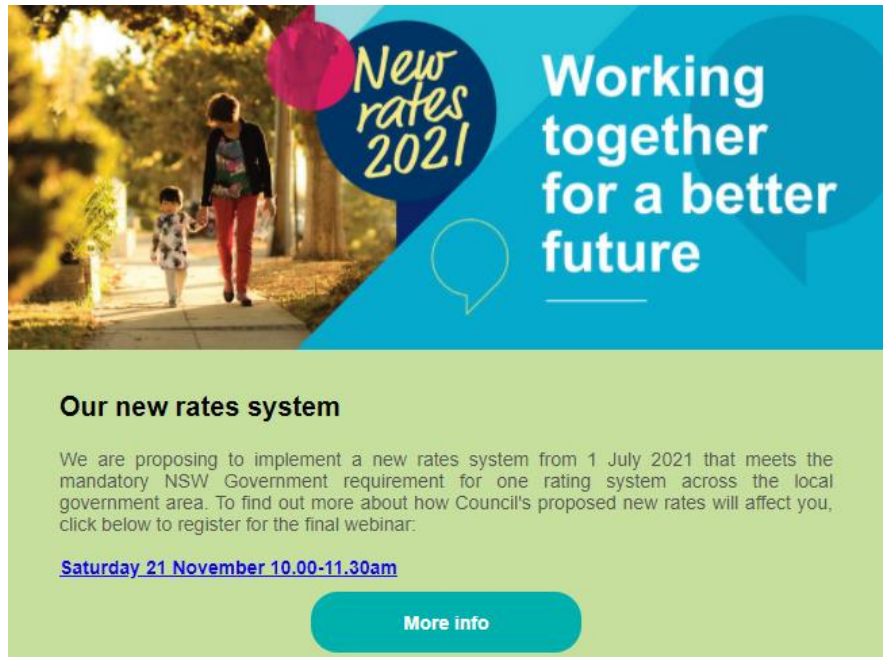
New rates 2021

Working together for a better future

Our new rates system

We are proposing to implement a new rates system from 1 July 2021 that meets the mandatory NSW Government requirement for one rating system across the local government area. To find out more about how Council's proposed new rates will affect you, click below to register for the final webinar:

Saturday 21 November 10.00-11.30am

More info